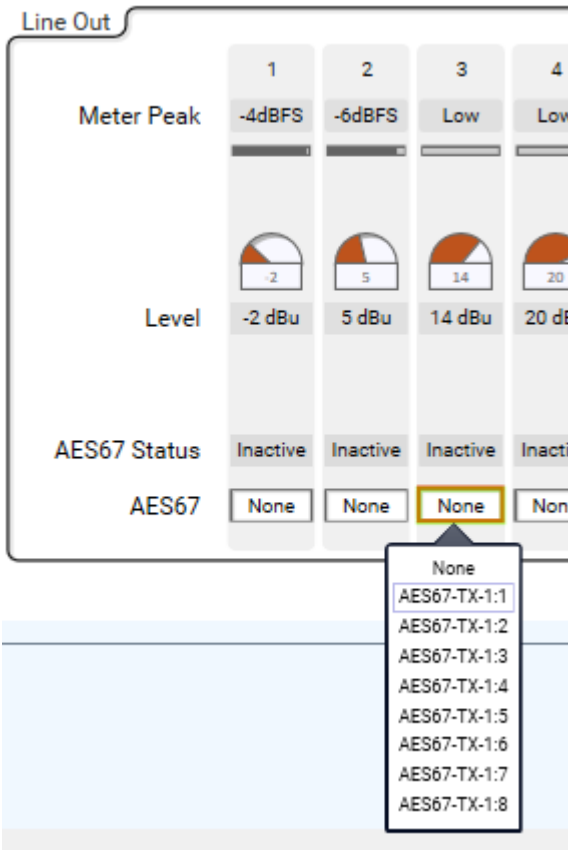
Line Out

| | 1 | 2 | 3 | 4 |
|---|---|---|---|---|
| Meter Peak | -4dBFS | -6dBFS | Low | Low |
| | -2 | 5 | 14 | 20 |
| Level | -2 dBu | 5 dBu | 14 dBu | 20 d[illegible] |
| AES67 Status | Inactive | Inactive | Inactive | Inacti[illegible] |
| AES67 | None | None | None | Non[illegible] |

None
AES67-TX-1:1
AES67-TX-1:2
AES67-TX-1:3
AES67-TX-1:4
AES67-TX-1:5
AES67-TX-1:6
AES67-TX-1:7
AES67-TX-1:8